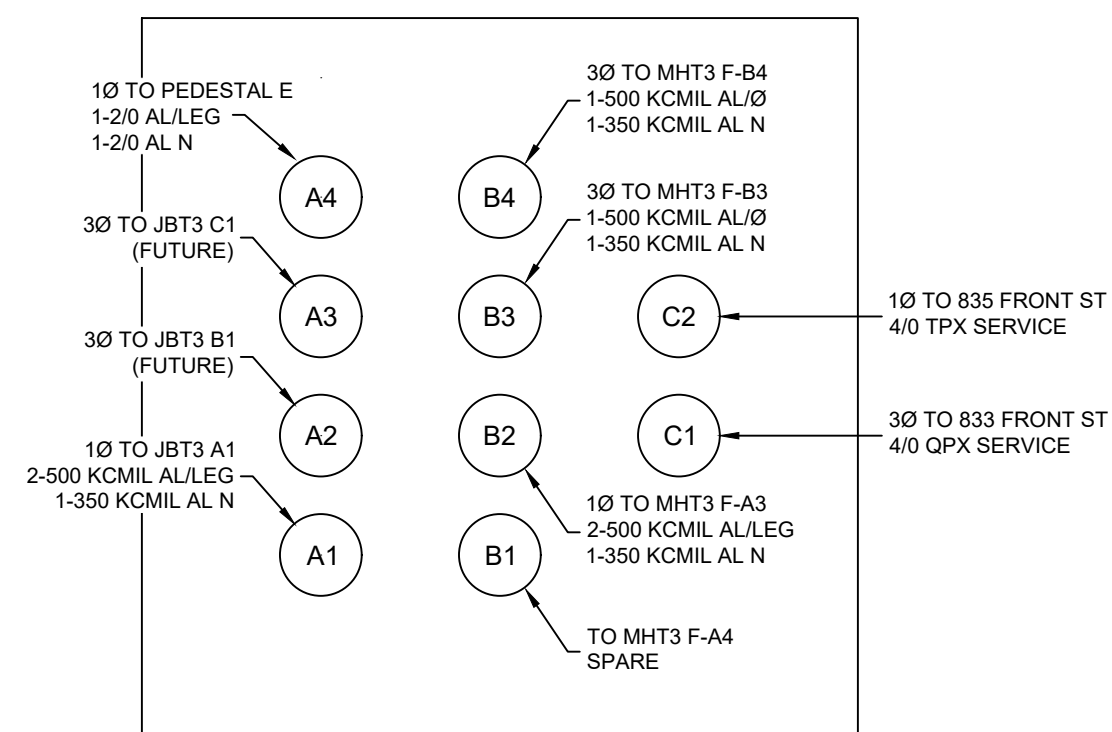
1Ø TO PEDESTAL E
1-2/0 AL/LEG
1-2/0 AL N

A4

3Ø TO MHT3 F-B4
1-500 KCMIL AL/Ø
1-350 KCMIL AL N

B4

3Ø TO MHT3 F-B3
1-500 KCMIL AL/Ø
1-350 KCMIL AL N

3Ø TO JBT3 C1
(FUTURE)

A3

B3

C2

1Ø TO 835 FRONT ST
4/0 TPX SERVICE

3Ø TO JBT3 B1
(FUTURE)

A2

B2

C1

3Ø TO 833 FRONT ST
4/0 QPX SERVICE

1Ø TO JBT3 A1
2-500 KCMIL AL/LEG
1-350 KCMIL AL N

1Ø TO MHT3 F-A3
2-500 KCMIL AL/LEG
1-350 KCMIL AL N

A1

B1

TO MHT3 F-A4
SPARE